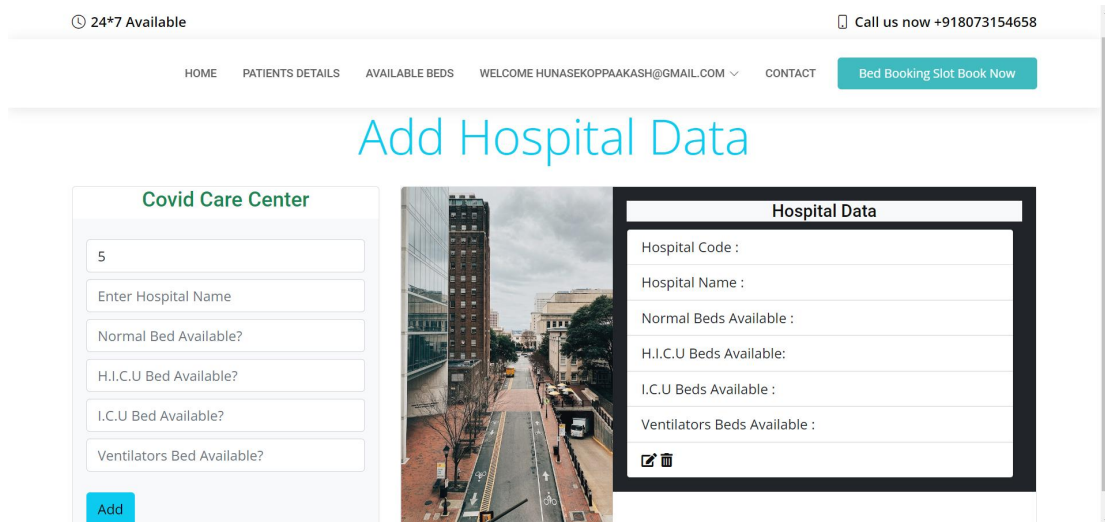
24*7 Available

Call us now +918073154658

HOME PATIENTS DETAILS AVAILABLE BEDS WELCOME HUNASEKOPPAAKASH@GMAIL.COM CONTACT Bed Booking Slot Book Now

Add Hospital Data

Covid Care Center

5

Enter Hospital Name

Normal Bed Available?

H.I.C.U Bed Available?

I.C.U Bed Available?

Ventilators Bed Available?

Add

Hospital Data

Hospital Code :

Hospital Name :

Normal Beds Available :

H.I.C.U Beds Available:

I.C.U Beds Available :

Ventilators Beds Available :